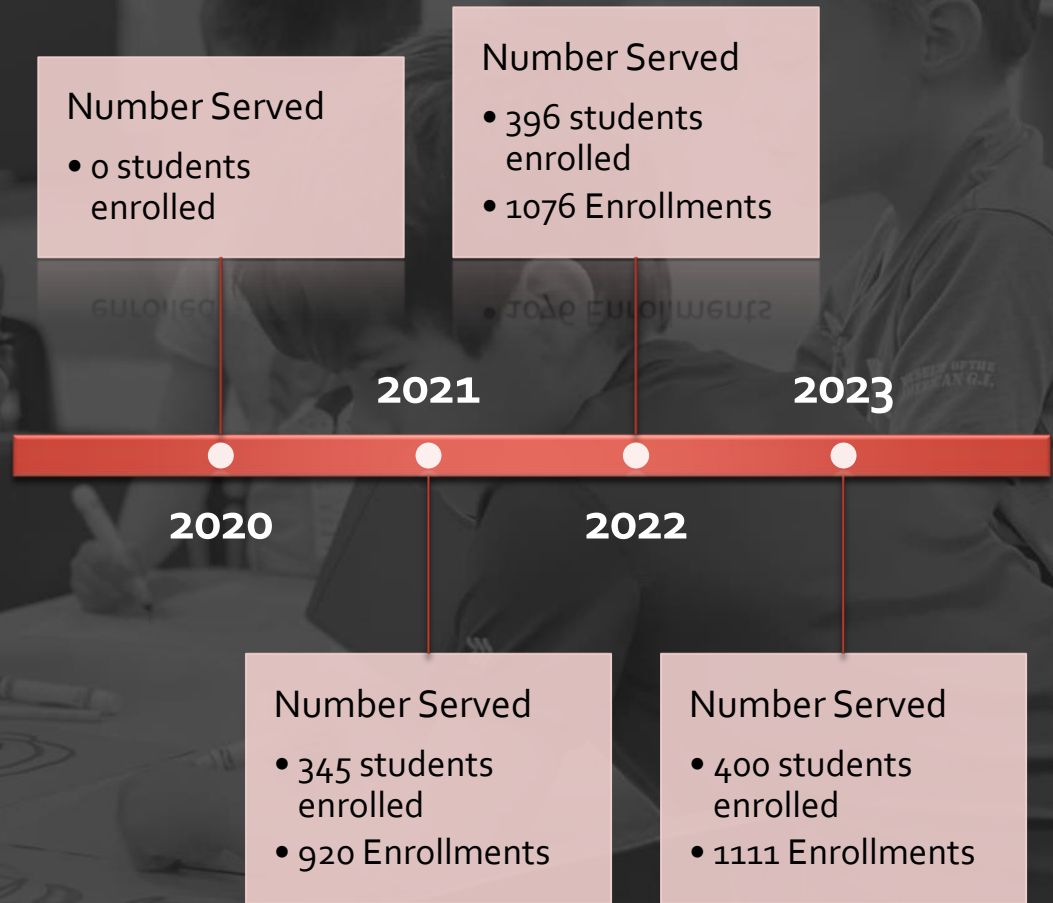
Number Served
• 0 students enrolled

Number Served
• 396 students enrolled
• 1076 Enrollments

2021

2023

2020

2022

Number Served
• 345 students enrolled
• 920 Enrollments

Number Served
• 400 students enrolled
• 1111 Enrollments